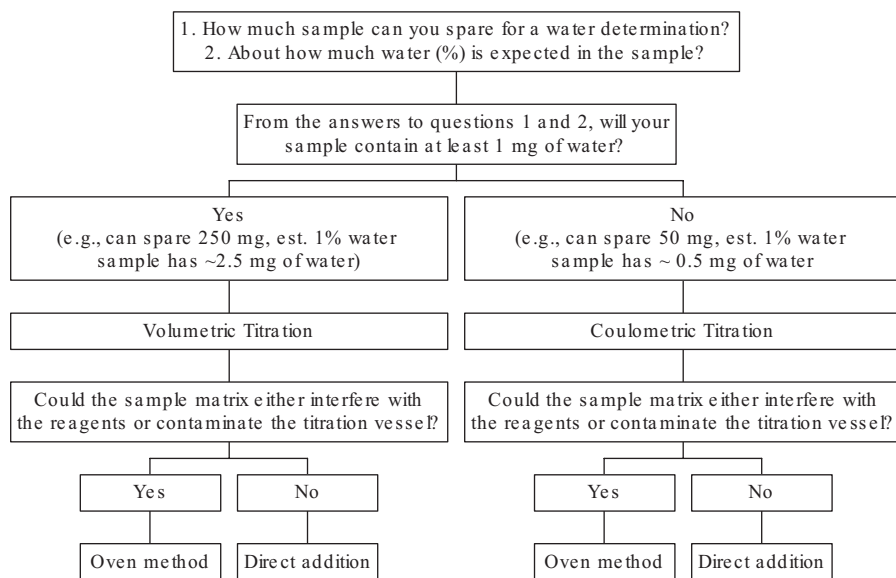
1. How much sample can you spare for a water determination?
2. About how much water (%) is expected in the sample?

From the answers to questions 1 and 2, will your sample contain at least 1 mg of water?

Yes
(e.g., can spare 250 mg, est. 1% water sample has ~2.5 mg of water)

No
(e.g., can spare 50 mg, est. 1% water sample has ~ 0.5 mg of water

Volumetric Titration

Coulometric Titration

Could the sample matrix either interfere with the reagents or contaminate the titration vessel?

Could the sample matrix either interfere with the reagents or contaminate the titration vessel?

Yes

No

Yes

No

Oven method

Direct addition

Oven method

Direct addition